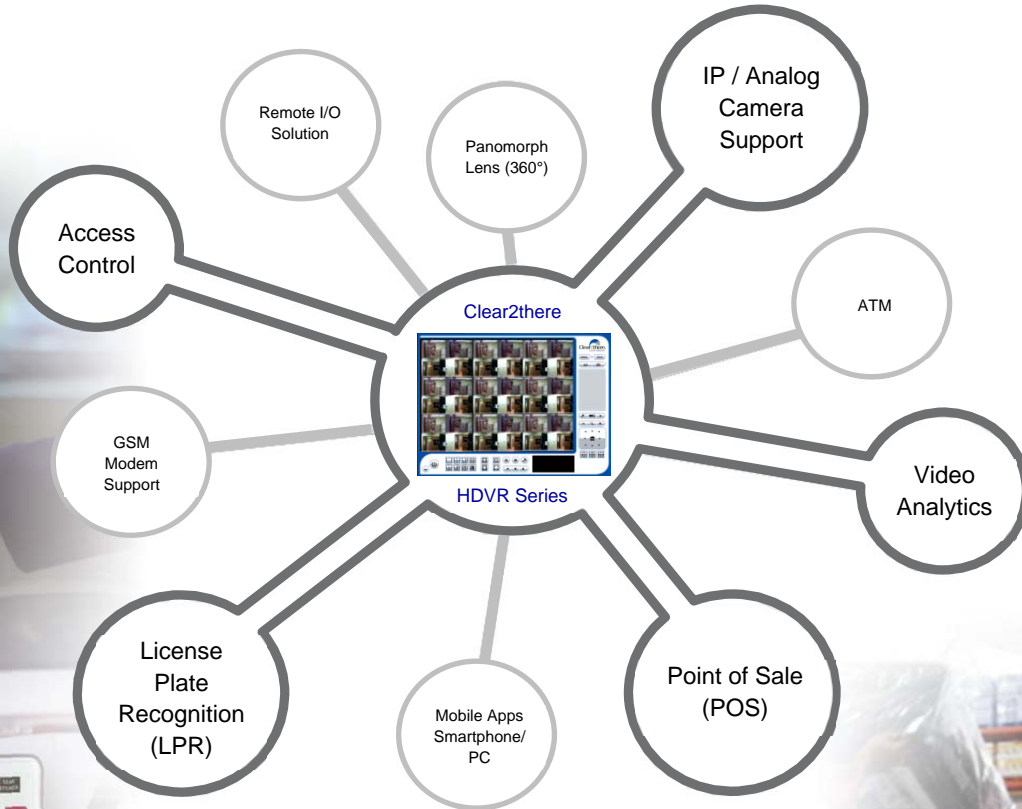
Remote I/O Solution

Panomorph Lens (360°)

IP / Analog Camera Support

Access Control

Clear2there

ATM

GSM Modem Support

HDVR Series

Video Analytics

License Plate Recognition (LPR)

Mobile Apps Smartphone/ PC

Point of Sale (POS)